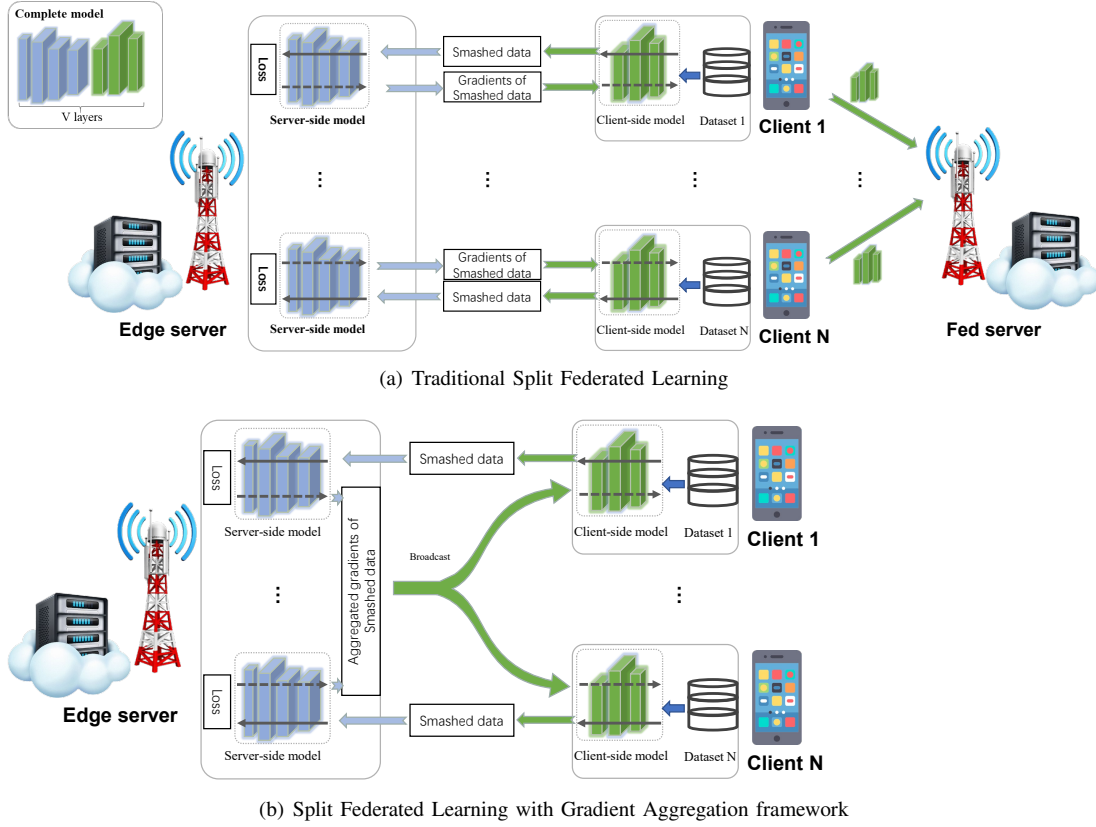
Complete model

V layers

Loss

Server-side model

Smashed data

Gradients of Smashed data

Client-side model

Dataset 1

Client 1

⋮

⋮

⋮

⋮

Loss

Server-side model

Gradients of Smashed data

Smashed data

Client-side model

Dataset N

Client N

Edge server

Fed server

(a) Traditional Split Federated Learning

Loss

Server-side model

Smashed data

Client-side model

Dataset 1

Client 1

Aggregated gradients of Smashed data

Broadcast

⋮

⋮

Loss

Server-side model

Smashed data

Client-side model

Dataset N

Client N

Edge server

(b) Split Federated Learning with Gradient Aggregation framework